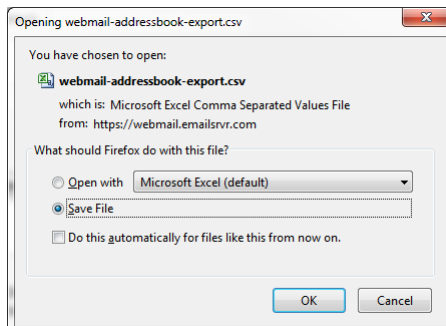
Opening webmail-addressbook-export.csv

You have chosen to open:

webmail-addressbook-export.csv

which is: Microsoft Excel Comma Separated Values File

from: https://webmail.emailsrvr.com

What should Firefox do with this file?

Open with Microsoft Excel (default)

Save File

Do this automatically for files like this from now on.

OK Cancel